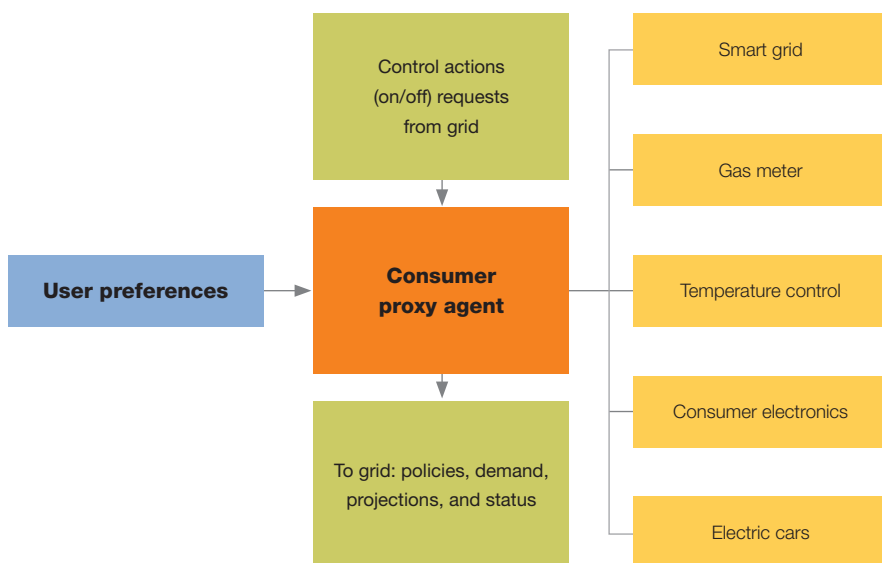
Control actions (on/off) requests from grid

User preferences

Consumer proxy agent

To grid: policies, demand, projections, and status

Smart grid

Gas meter

Temperature control

Consumer electronics

Electric cars